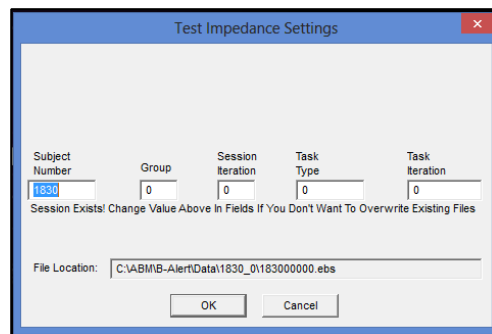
Test Impedance Settings

Subject Number
1830

Group
0

Session Iteration
0

Task Type
0

Task Iteration
0

Session Exists! Change Value Above In Fields If You Don't Want To Overwrite Existing Files

File Location: C:\ABM\B-Alert\Data\1830_0\183000000.ebs

OK

Cancel